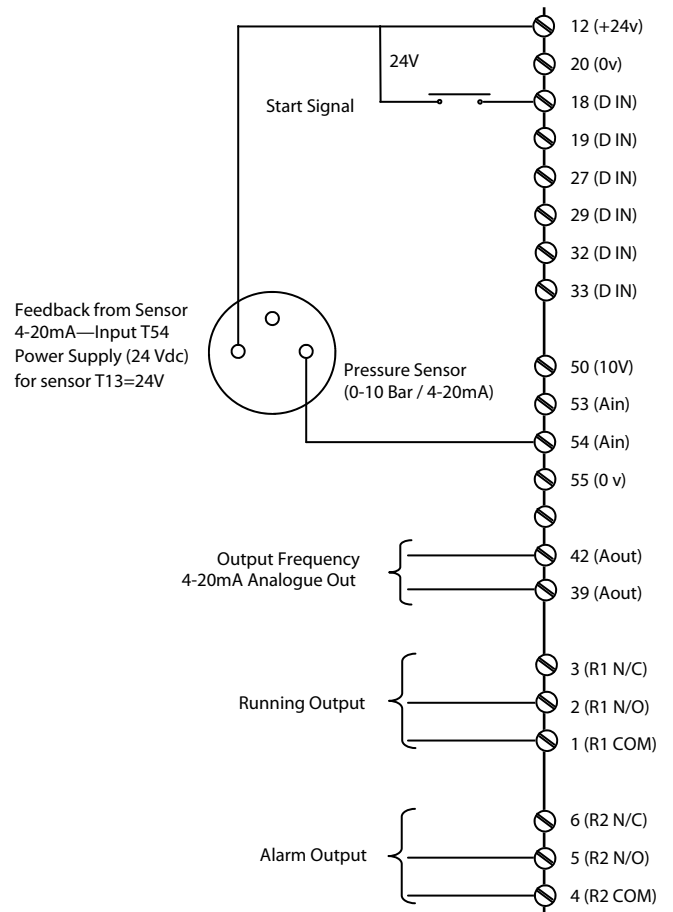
12 (+24v)
24V
20 (0v)
Start Signal
18 (D IN)
19 (D IN)
27 (D IN)
29 (D IN)
32 (D IN)
33 (D IN)

Feedback from Sensor
4-20mA—Input T54
Power Supply (24 Vdc)
for sensor T13=24V

Pressure Sensor
(0-10 Bar / 4-20mA)

50 (10V)
53 (Ain)
54 (Ain)
55 (0 v)

Output Frequency
4-20mA Analogue Out
42 (Aout)
39 (Aout)

Running Output
3 (R1 N/C)
2 (R1 N/O)
1 (R1 COM)

Alarm Output
6 (R2 N/C)
5 (R2 N/O)
4 (R2 COM)